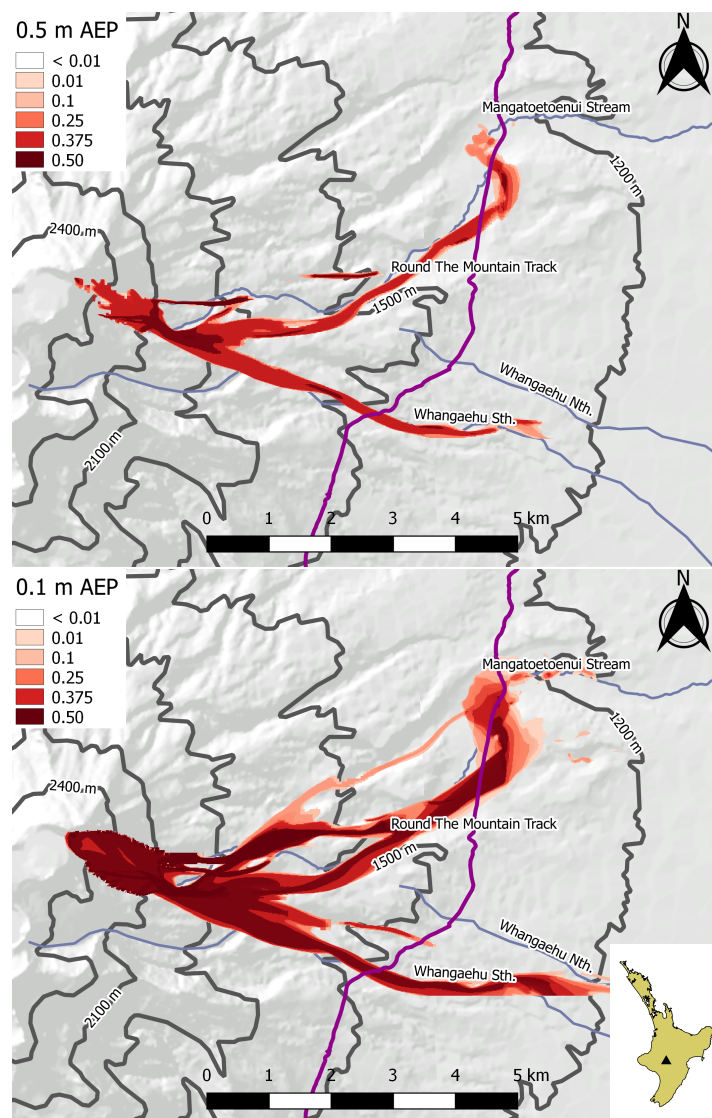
0.5 m AEP
< 0.01
0.01
0.1
0.25
0.375
0.50

N

Mangatoetoenui Stream
1200 m
2400 m
Round The Mountain Track
1500 m
Whangaehu Nth.
Whangaehu Sth.
2100 m

0 1 2 3 4 5 km

0.1 m AEP
< 0.01
0.01
0.1
0.25
0.375
0.50

N

Mangatoetoenui Stream
1200 m
2400 m
Round The Mountain Track
1500 m
Whangaehu Nth.
Whangaehu Sth.
2100 m

0 1 2 3 4 5 km